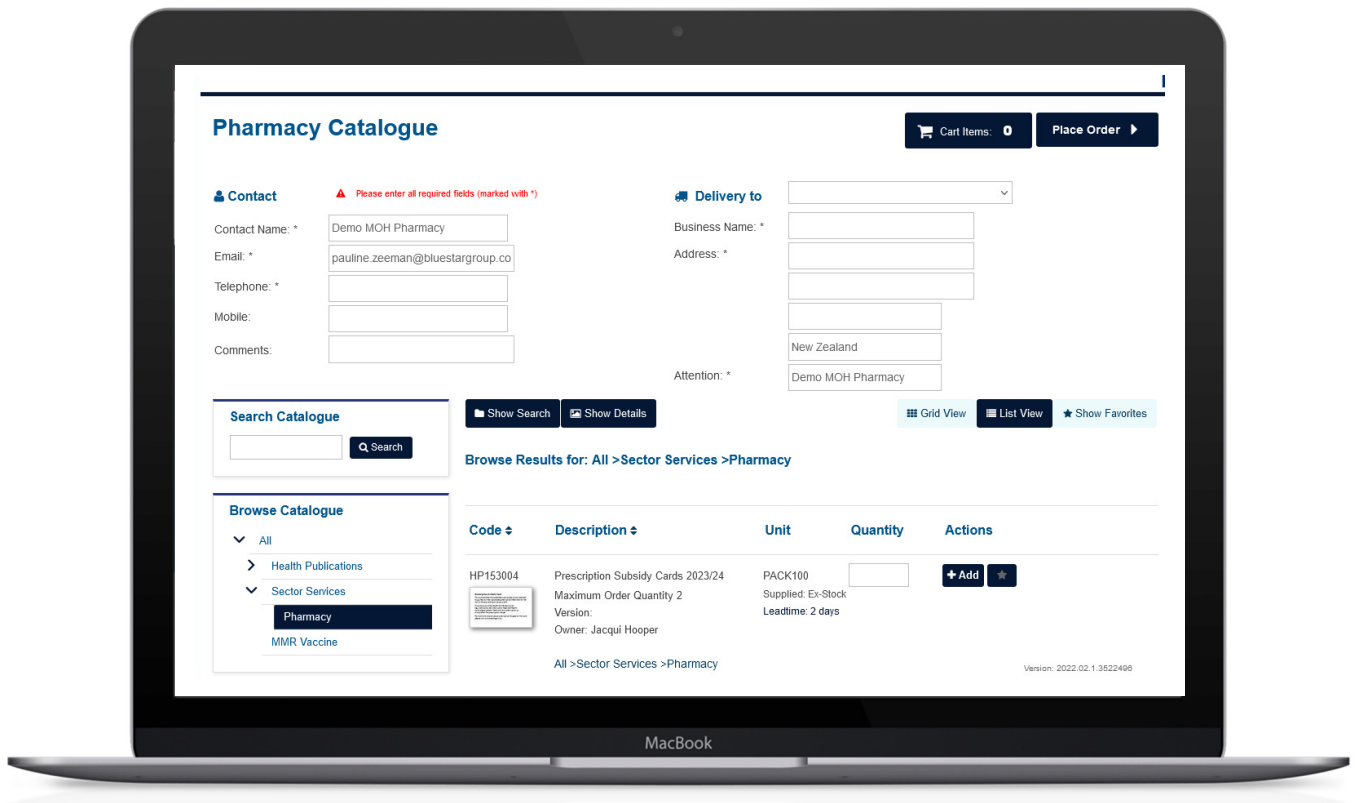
Pharmacy Catalogue

Cart Items: 0

Place Order

Contact

Please enter all required fields (marked with *)

Contact Name: * Demo MOH Pharmacy

Email: * pauline.zeeman@bluestargroup.co

Telephone: *

Mobile:

Comments:

Delivery to

Business Name: *

Address: *

New Zealand

Attention: * Demo MOH Pharmacy

Search Catalogue

Search

Browse Catalogue

All

Health Publications

Sector Services

Pharmacy

MMR Vaccine

Show Search

Show Details

Grid View

List View

Show Favorites

Browse Results for: All >Sector Services >Pharmacy

| Code | Description | Unit | Quantity | Actions |
|---|---|---|---|---|
| HP153004 | Prescription Subsidy Cards 2023/24 Maximum Order Quantity 2 Version: Owner: Jacqui Hooper | PACK100 Supplied: Ex-Stock Leadtime: 2 days | | Add |

All >Sector Services >Pharmacy

Version: 2022.02.1.3522496

MacBook